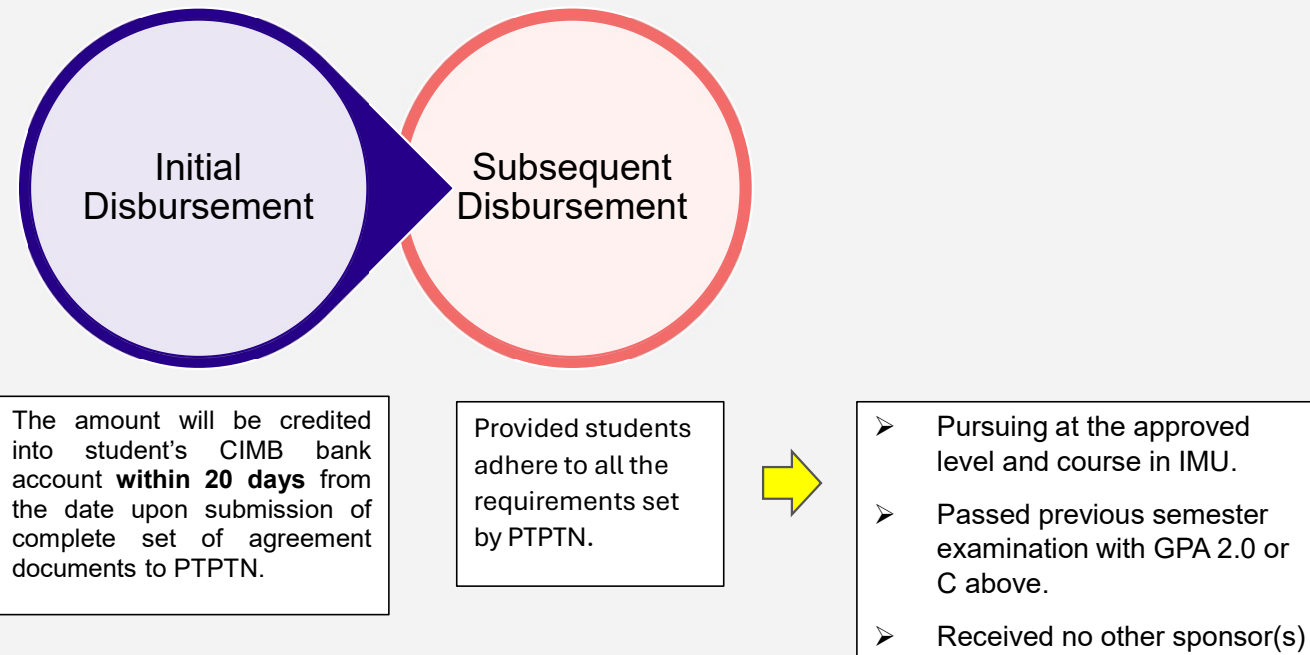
Initial Disbursement

Subsequent Disbursement

The amount will be credited into student's CIMB bank account **within 20 days** from the date upon submission of complete set of agreement documents to PTPTN.

Provided students adhere to all the requirements set by PTPTN.

➢ Pursuing at the approved level and course in IMU.

➢ Passed previous semester examination with GPA 2.0 or C above.

➢ Received no other sponsor(s)